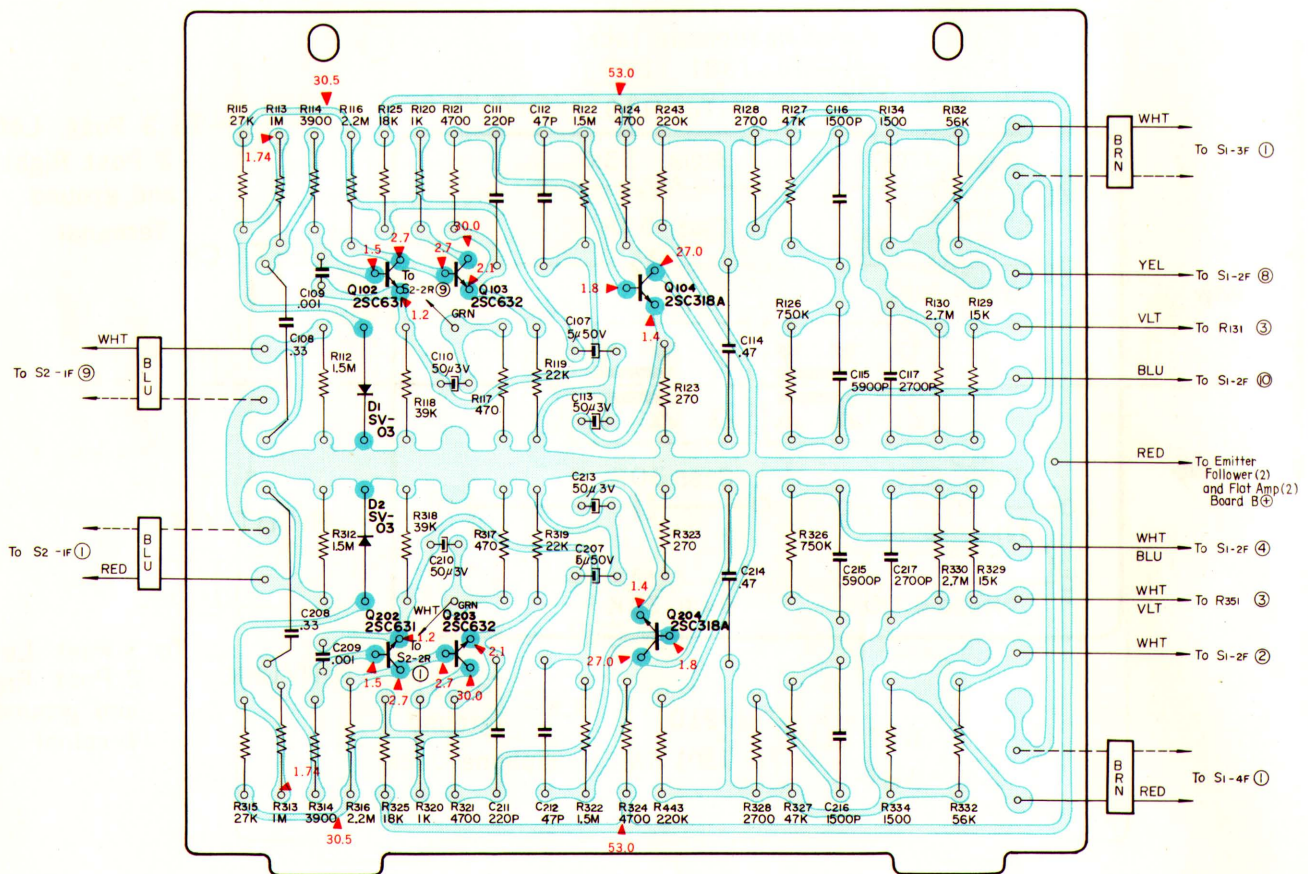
30.5
53.0

R115 27K
R113 1M
R114 3900
R116 2.2M
R125 18K
R120 1K
R121 4700
C111 220P
C112 47P
R122 1.5M
R124 4700
R243 220K
R128 2700
R127 47K
C116 1500P
R134 1500
R132 56K

1.74
1.5
2.7
2.7
30.0
2.1
27.0
1.8

Q102 2SC631
To S2-2R ⑨
Q103 2SC632
GRN
1.2
Q104 2SC318A
1.4

C109 .001
C108 .33
R112 1.5M
D1 SV-03
C110 50µ3V
R118 39K
R117 470
R119 22K
C107 5µ50V
C113 50µ3V
R123 270
C114 .47
R126 750K
C115 5900P
C117 2700P
R130 2.7M
R129 15K

WHT
BLU
To S2-1F ⑨

BRN
WHT
To S1-3F ①
YEL
To S1-2F ⑧
VLT
To R131 ③
BLU
To S1-2F ⑩
RED
To Emitter Follower (2) and Flat Amp (2) Board B⊕

D2 SV-03
R318 39K
R312 1.5M
C210 50µ3V
R317 470
R319 22K
C213 50µ3V
C207 5µ50V
R323 270
C214 .47
R326 750K
C215 5900P
C217 2700P
R330 2.7M
R329 15K

BLU
To S2-1F ①
RED

WHT
BLU
To S1-2F ④
WHT
VLT
To R351 ③
WHT
To S1-2F ②

C208 .33
C209 .001
Q202 2SC631
WHT
GRN
Q203 2SC632
To S2-2R ①
1.2
2.1
1.5
2.7
2.7
30.0
1.4
Q204 2SC318A
27.0
1.8
1.74

R315 27K
R313 1M
R314 3900
R316 2.2M
R325 18K
R320 1K
R321 4700
C211 220P
C212 47P
R322 1.5M
R324 4700
R443 220K
R328 2700
R327 47K
C216 1500P
R334 1500
R332 56K

30.5
53.0

BRN
RED
To S1-4F ①